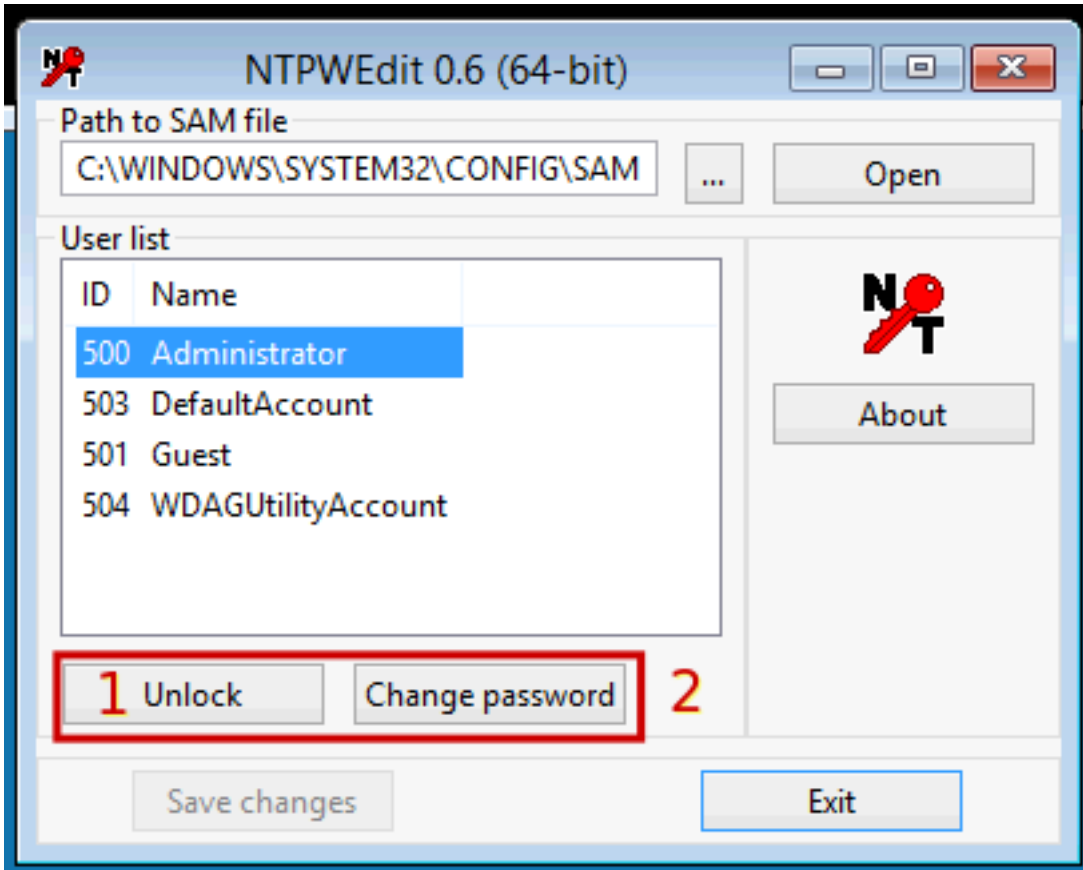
NTPWEdit 0.6 (64-bit)

Path to SAM file

C:\WINDOWS\SYSTEM32\CONFIG\SAM

...

Open

User list

| ID | Name |
|---|---|
| 500 | Administrator |
| 503 | DefaultAccount |
| 501 | Guest |
| 504 | WDAGUtilityAccount |

NT

About

1 Unlock

Change password 2

Save changes

Exit